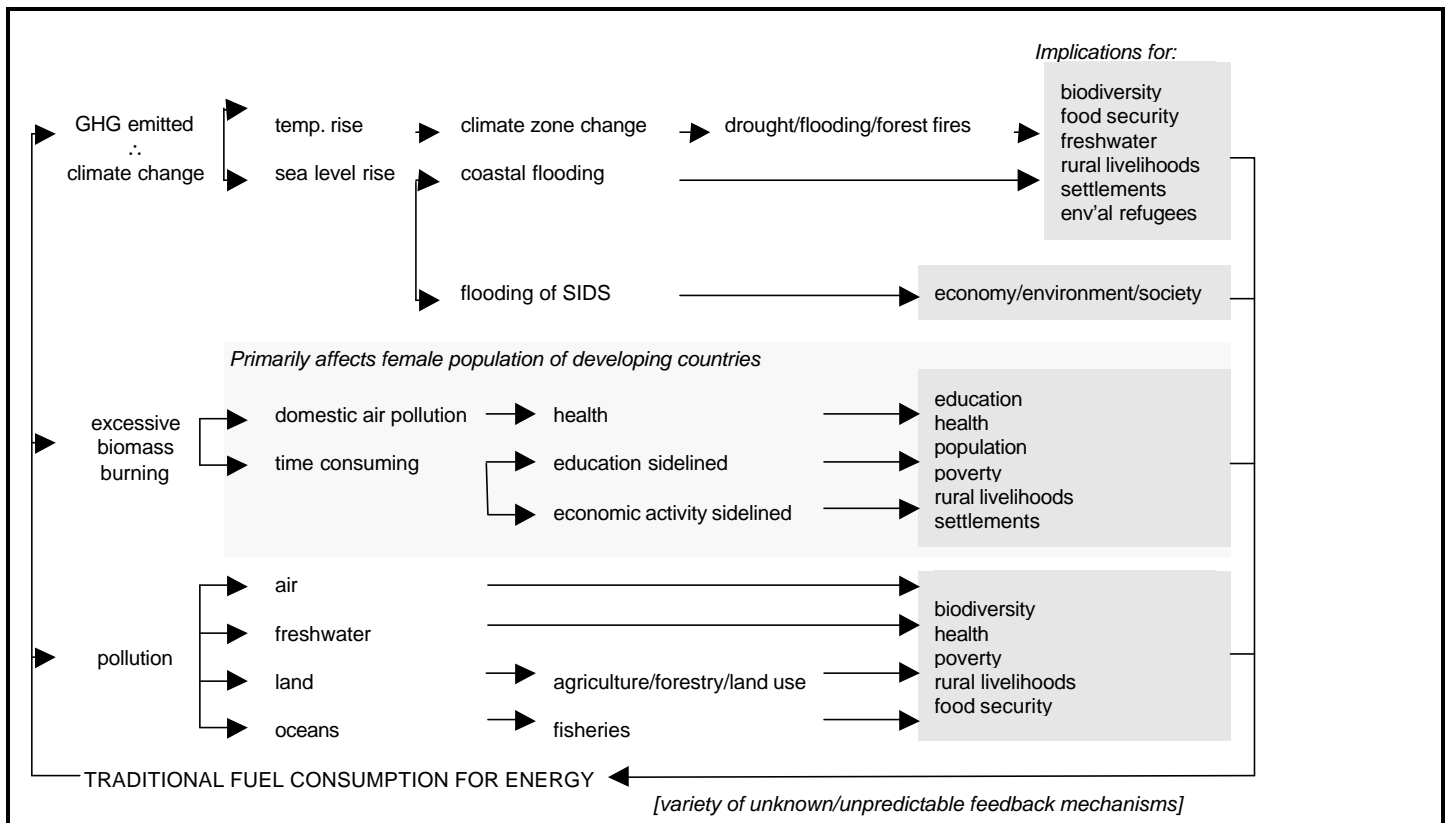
Implications for:

GHG emitted
∴
climate change

temp. rise

sea level rise

climate zone change

drought/flooding/forest fires

coastal flooding

biodiversity
food security
freshwater
rural livelihoods
settlements
env'al refugees

flooding of SIDS

economy/environment/society

Primarily affects female population of developing countries

excessive biomass burning

domestic air pollution

health

time consuming

education sidelined

economic activity sidelined

education
health
population
poverty
rural livelihoods
settlements

pollution

air

freshwater

land

agriculture/forestry/land use

oceans

fisheries

biodiversity
health
poverty
rural livelihoods
food security

TRADITIONAL FUEL CONSUMPTION FOR ENERGY

[variety of unknown/unpredictable feedback mechanisms]